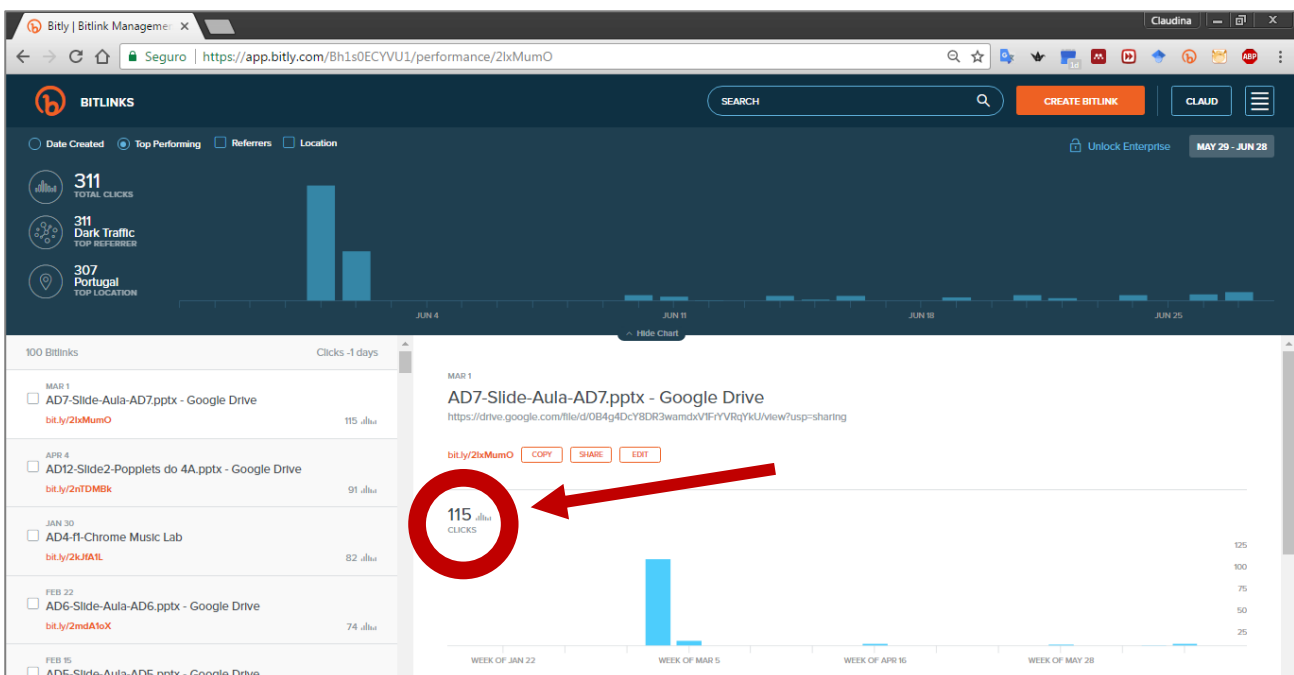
Bitly | Bitlink Managemen ×

Claudina

Seguro | https://app.bitly.com/Bh1s0ECYVU1/performance/2lxMumO

BITLINKS

SEARCH

CREATE BITLINK

CLAUD

Date Created  Top Performing  Referrers  Location

Unlock Enterprise

MAY 29 - JUN 28

311
TOTAL CLICKS

311
Dark Traffic
TOP REFERRER

307
Portugal
TOP LOCATION

JUN 4  JUN 11  JUN 18  JUN 25

^ Hide Chart

100 Bitlinks

Clicks -1 days

MAR 1
AD7-Slide-Aula-AD7.pptx - Google Drive
bit.ly/2lxMumO
115

APR 4
AD12-Slide2-Popplets do 4A.pptx - Google Drive
bit.ly/2nTDMBk
91

JAN 30
AD4-f1-Chrome Music Lab
bit.ly/2kJfA1L
82

FEB 22
AD6-Slide-Aula-AD6.pptx - Google Drive
bit.ly/2mdA1oX
74

FEB 15
AD5-Slide-Aula-AD5.pptx - Google Drive

MAR 1
AD7-Slide-Aula-AD7.pptx - Google Drive
https://drive.google.com/file/d/0B4g4DcY8DR3wamdxV1FrYVRqYkU/view?usp=sharing

bit.ly/2lxMumO  COPY  SHARE  EDIT

115
CLICKS

125
100
75
50
25

WEEK OF JAN 22  WEEK OF MAR 5  WEEK OF APR 16  WEEK OF MAY 28